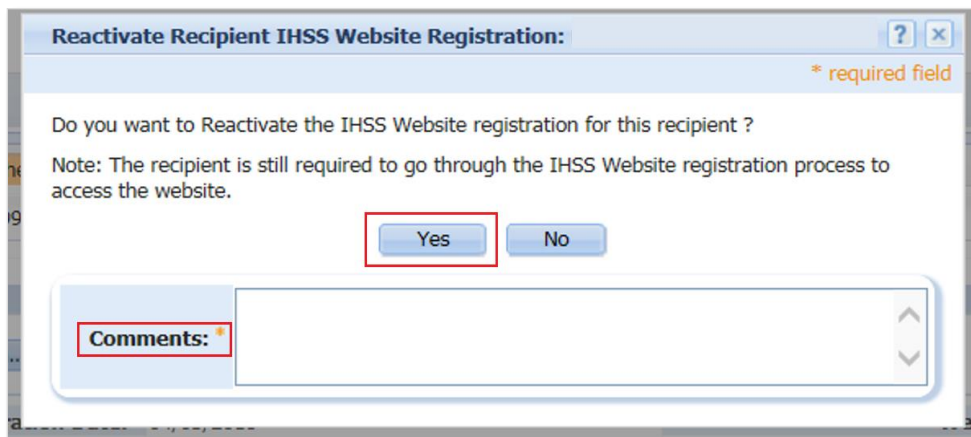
Reactivate Recipient IHSS Website Registration:

?

* required field

Do you want to Reactivate the IHSS Website registration for this recipient ?

Note: The recipient is still required to go through the IHSS Website registration process to access the website.

Yes No

Comments: *